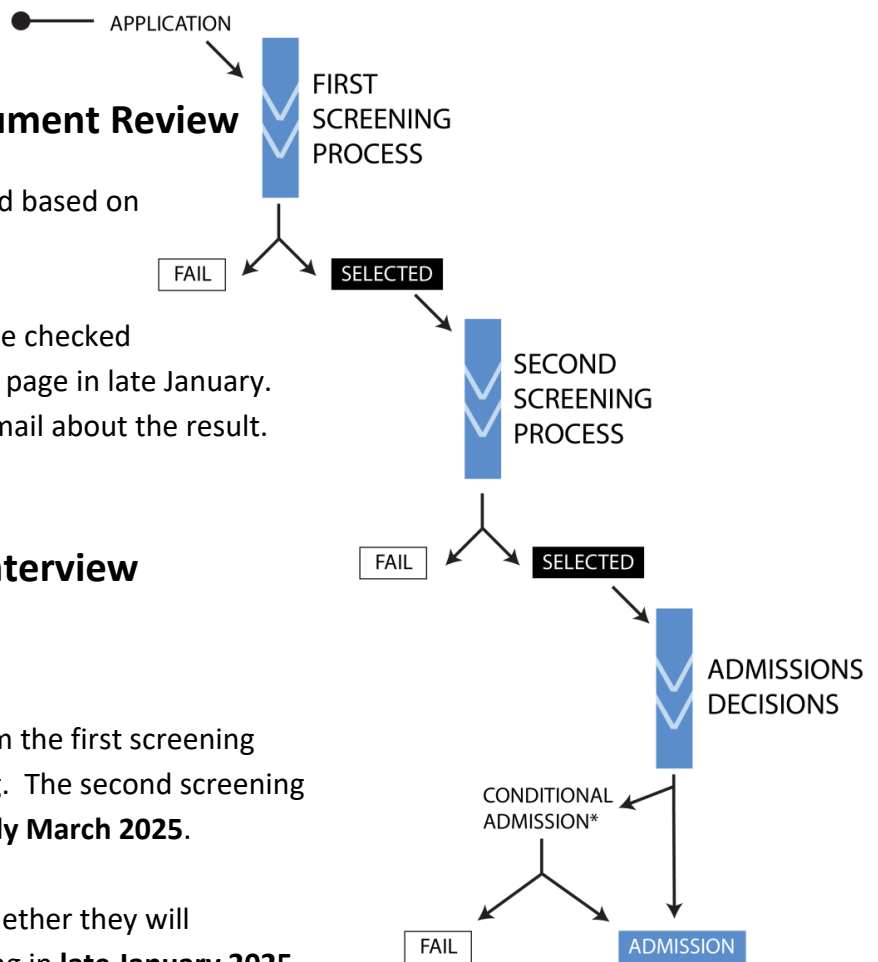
APPLICATION

ument Review

d based on

e checked
page in late January.
mail about the result.

FIRST SCREENING PROCESS

FAIL

SELECTED

SECOND SCREENING PROCESS

terview

n the first screening
. The second screening
ly March 2025.

ether they will
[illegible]

FAIL

SELECTED

ADMISSIONS DECISIONS

CONDITIONAL ADMISSION*

FAIL

ADMISSION